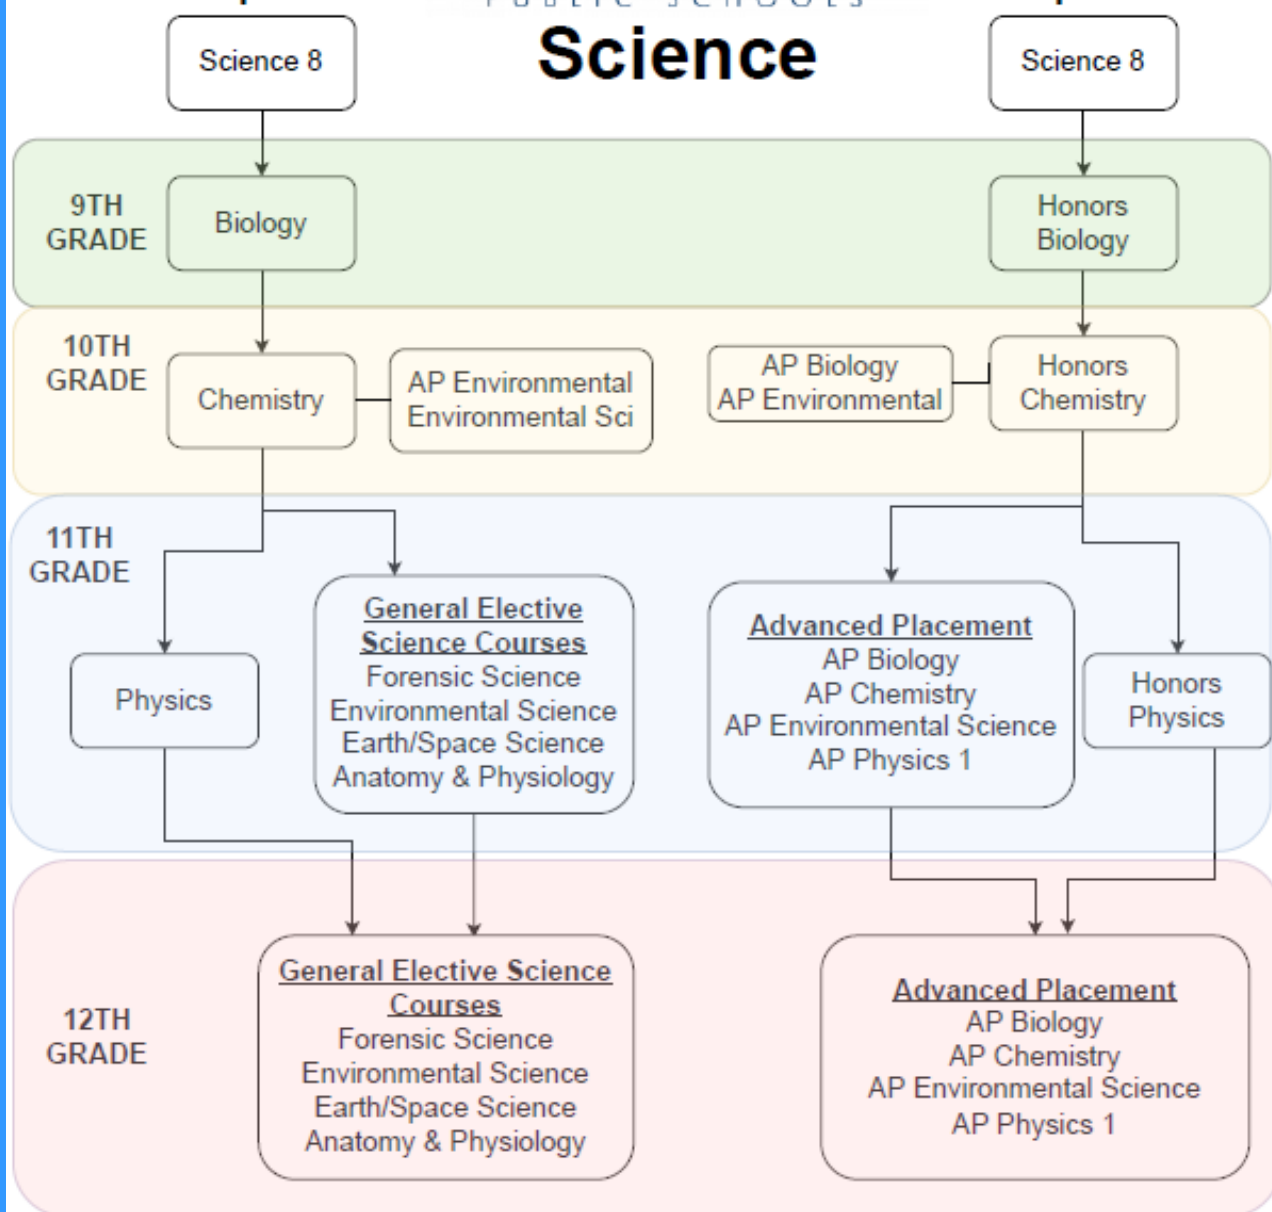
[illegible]

Science

Science 8

Science 8

9TH GRADE

Biology

Honors Biology

10TH GRADE

Chemistry

AP Environmental
Environmental Sci

AP Biology
AP Environmental

Honors Chemistry

11TH GRADE

Physics

General Elective Science Courses
Forensic Science
Environmental Science
Earth/Space Science
Anatomy & Physiology

Advanced Placement
AP Biology
AP Chemistry
AP Environmental Science
AP Physics 1

Honors Physics

12TH GRADE

General Elective Science Courses
Forensic Science
Environmental Science
Earth/Space Science
Anatomy & Physiology

Advanced Placement
AP Biology
AP Chemistry
AP Environmental Science
AP Physics 1